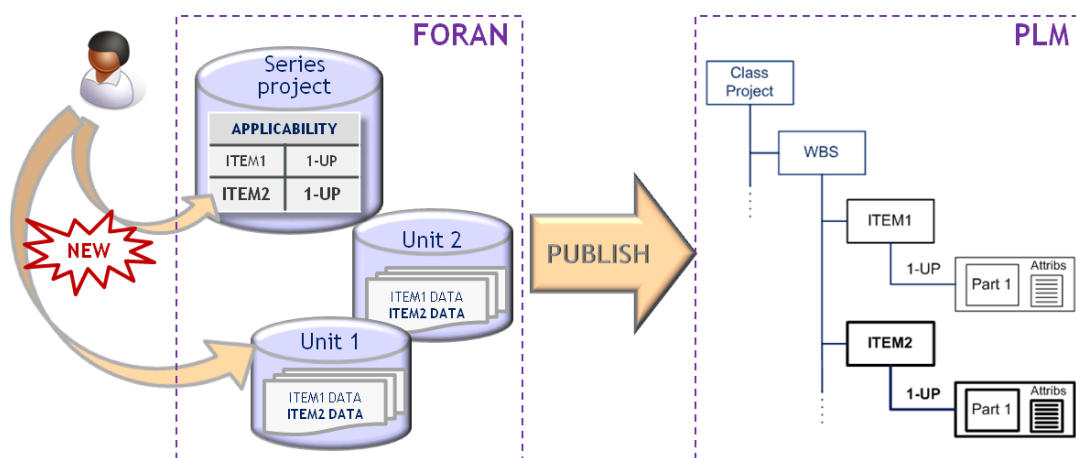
FORAN

Series project

| APPLICABILITY | |
|---|---|
| ITEM1 | 1-UP |
| ITEM2 | 1-UP |

NEW

Unit 2

ITEM1 DATA
ITEM2 DATA

Unit 1

ITEM1 DATA
ITEM2 DATA

PUBLISH

PLM

Class Project

WBS

ITEM1

1-UP

Part 1

Attribs

ITEM2

1-UP

Part 1

Attribs